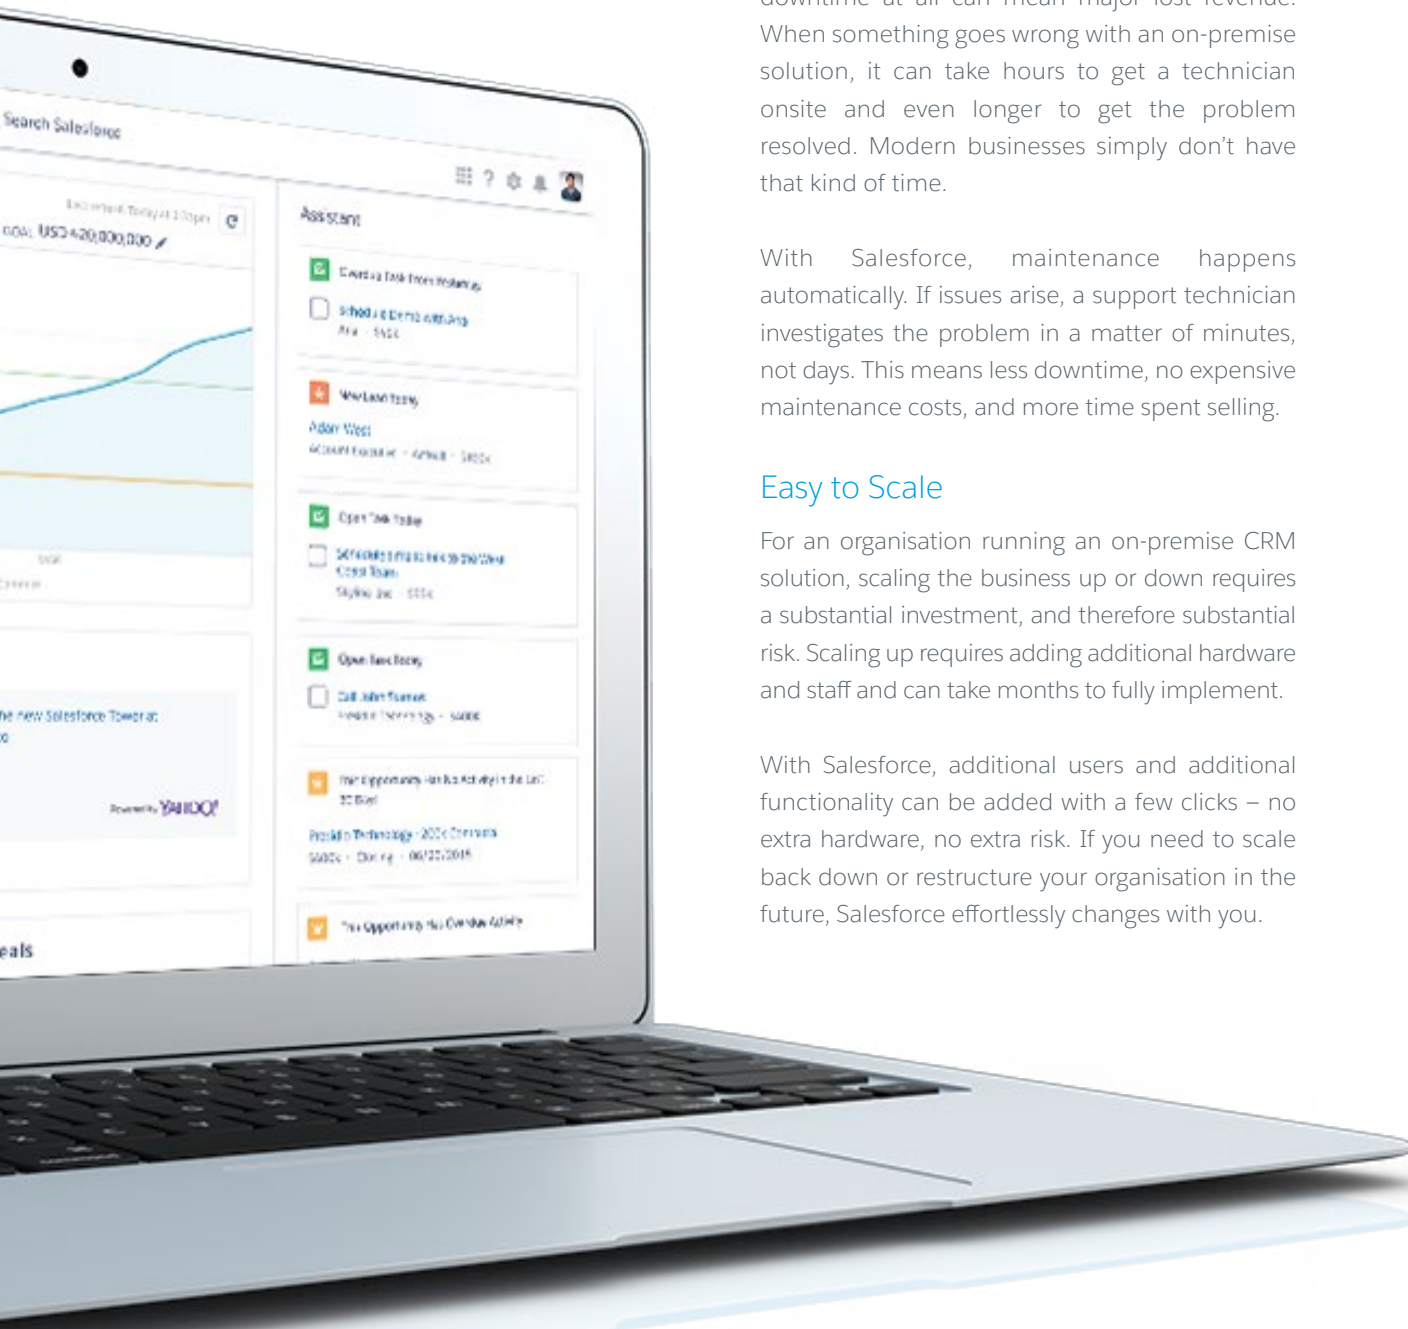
Search Salesforce

USD 420,000,000

Assistant

Adam West

eals

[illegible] downtime at all can mean major lost revenue. When something goes wrong with an on-premise solution, it can take hours to get a technician onsite and even longer to get the problem resolved. Modern businesses simply don't have that kind of time.

With Salesforce, maintenance happens automatically. If issues arise, a support technician investigates the problem in a matter of minutes, not days. This means less downtime, no expensive maintenance costs, and more time spent selling.

Easy to Scale

For an organisation running an on-premise CRM solution, scaling the business up or down requires a substantial investment, and therefore substantial risk. Scaling up requires adding additional hardware and staff and can take months to fully implement.

With Salesforce, additional users and additional functionality can be added with a few clicks – no extra hardware, no extra risk. If you need to scale back down or restructure your organisation in the future, Salesforce effortlessly changes with you.